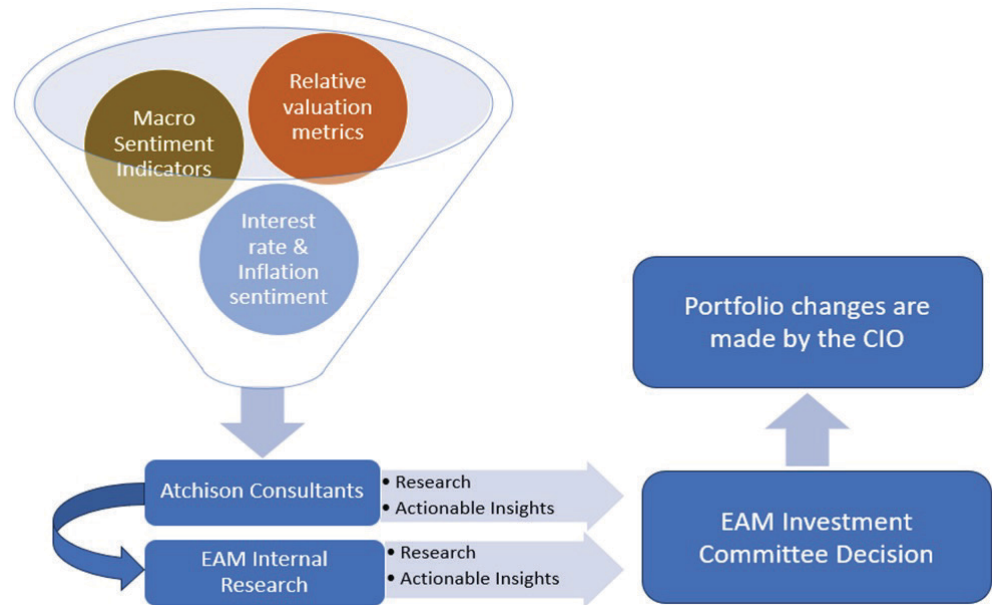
Macro Sentiment Indicators

Relative valuation metrics

Interest rate & Inflation sentiment

Portfolio changes are made by the CIO

Atchison Consultants

• Research
• Actionable Insights

EAM Internal Research

• Research
• Actionable Insights

EAM Investment Committee Decision